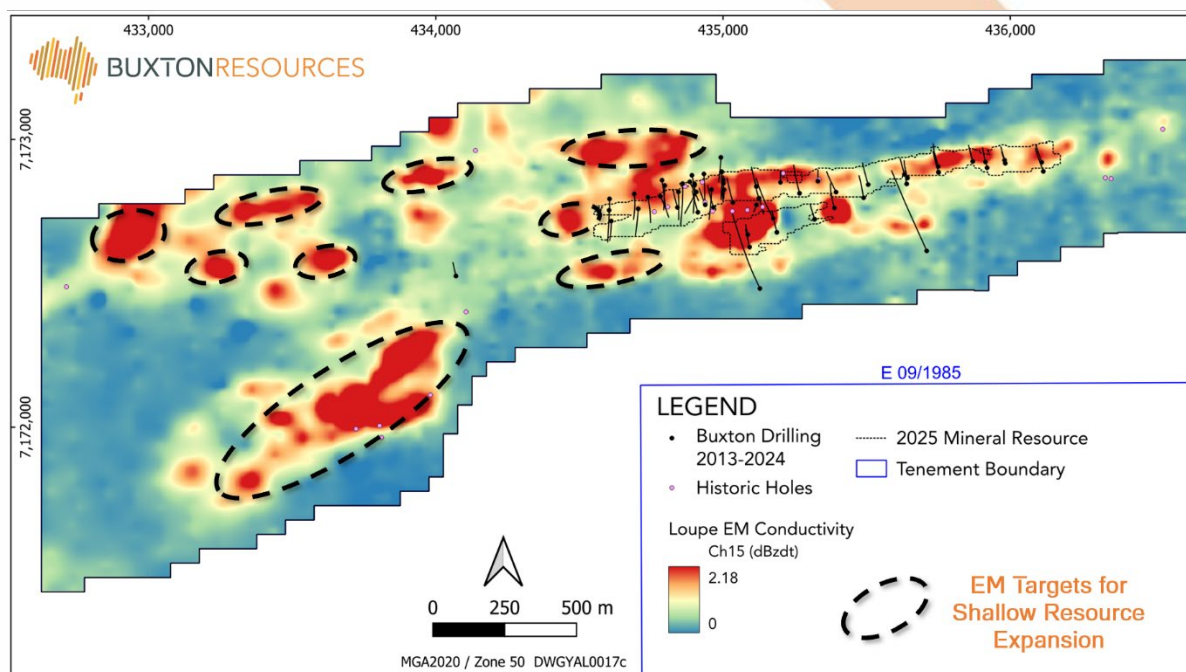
433,000
434,000
435,000
436,000

BUXTONRESOURCES

7,173,000

7,172,000

E 09/1985

LEGEND

Buxton Drilling 2013-2024

Historic Holes

2025 Mineral Resource

Tenement Boundary

Loupe EM Conductivity

Ch15 (dBzdt)

2.18

0

EM Targets for Shallow Resource Expansion

0 250 500 m

MGA2020 / Zone 50 DWGYAL0017c